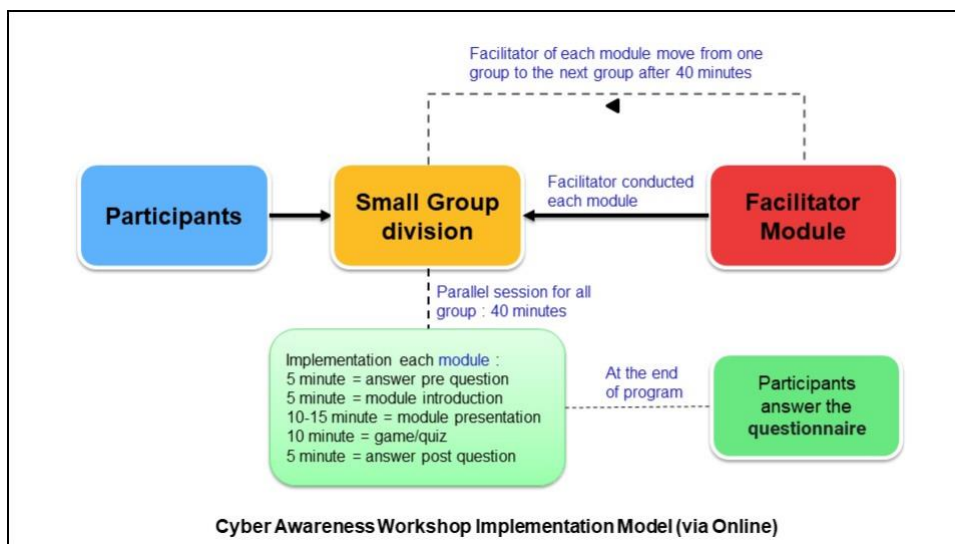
Facilitator of each module move from one group to the next group after 40 minutes

Participants

Small Group division

Facilitator conducted each module

Facilitator Module

Parallel session for all group : 40 minutes

Implementation each module :
5 minute = answer pre question
5 minute = module introduction
10-15 minute = module presentation
10 minute = game/quiz
5 minute = answer post question

At the end of program

Participants answer the questionnaire

Cyber Awareness Workshop Implementation Model (via Online)